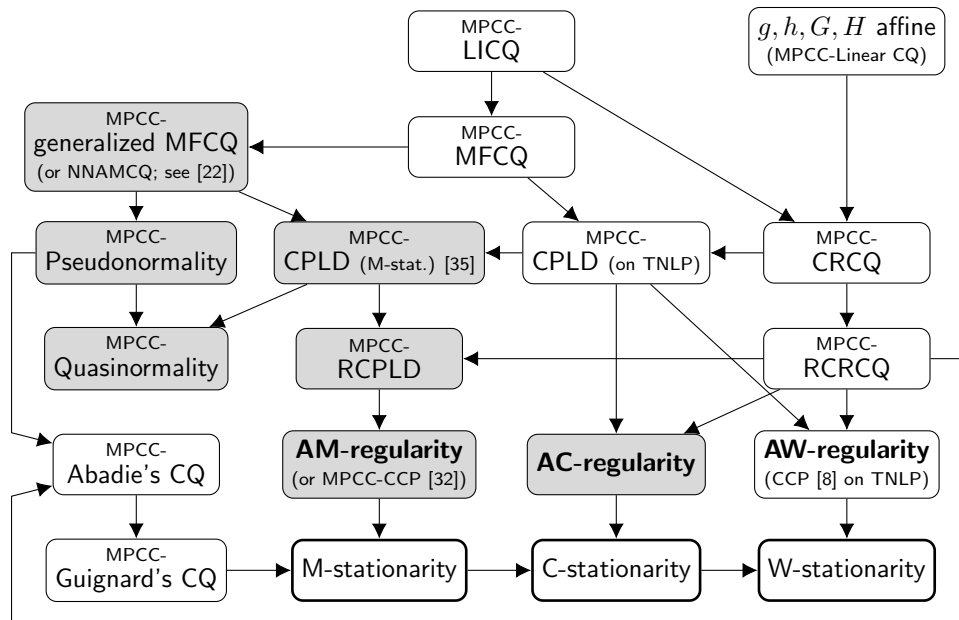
MPCC-
LICQ

$g, h, G, H$ affine
(MPCC-Linear CQ)

MPCC-
generalized MFCQ
(or NNAMCQ; see [22])

MPCC-
MFCQ

MPCC-
Pseudonormality

MPCC-
CPLD (M-stat.) [35]

MPCC-
CPLD (on TNLP)

MPCC-
CRCQ

MPCC-
Quasinormality

MPCC-
RCPLD

MPCC-
RCRCQ

MPCC-
Abadie's CQ

AM-regularity
(or MPCC-CCP [32])

AC-regularity

AW-regularity
(CCP [8] on TNLP)

MPCC-
Guignard's CQ

M-stationarity

C-stationarity

W-stationarity